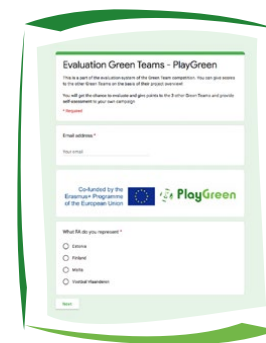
Evaluation Green Teams - PlayGreen

This is a part of the evaluation system of the Green Team competition. You can give scores to the other Green Teams on the basis of their project overview!

You will get the chance to evaluate and give points to the 8 other Green Teams and provide self-assessment to your own campaign.

* Required

Email address *

Your email

Co-funded by the Erasmus+ Programme of the European Union

PlayGreen

What FA do you represent? *

Estonia

Finland

Malta

Voetbal Vlaanderen

Next